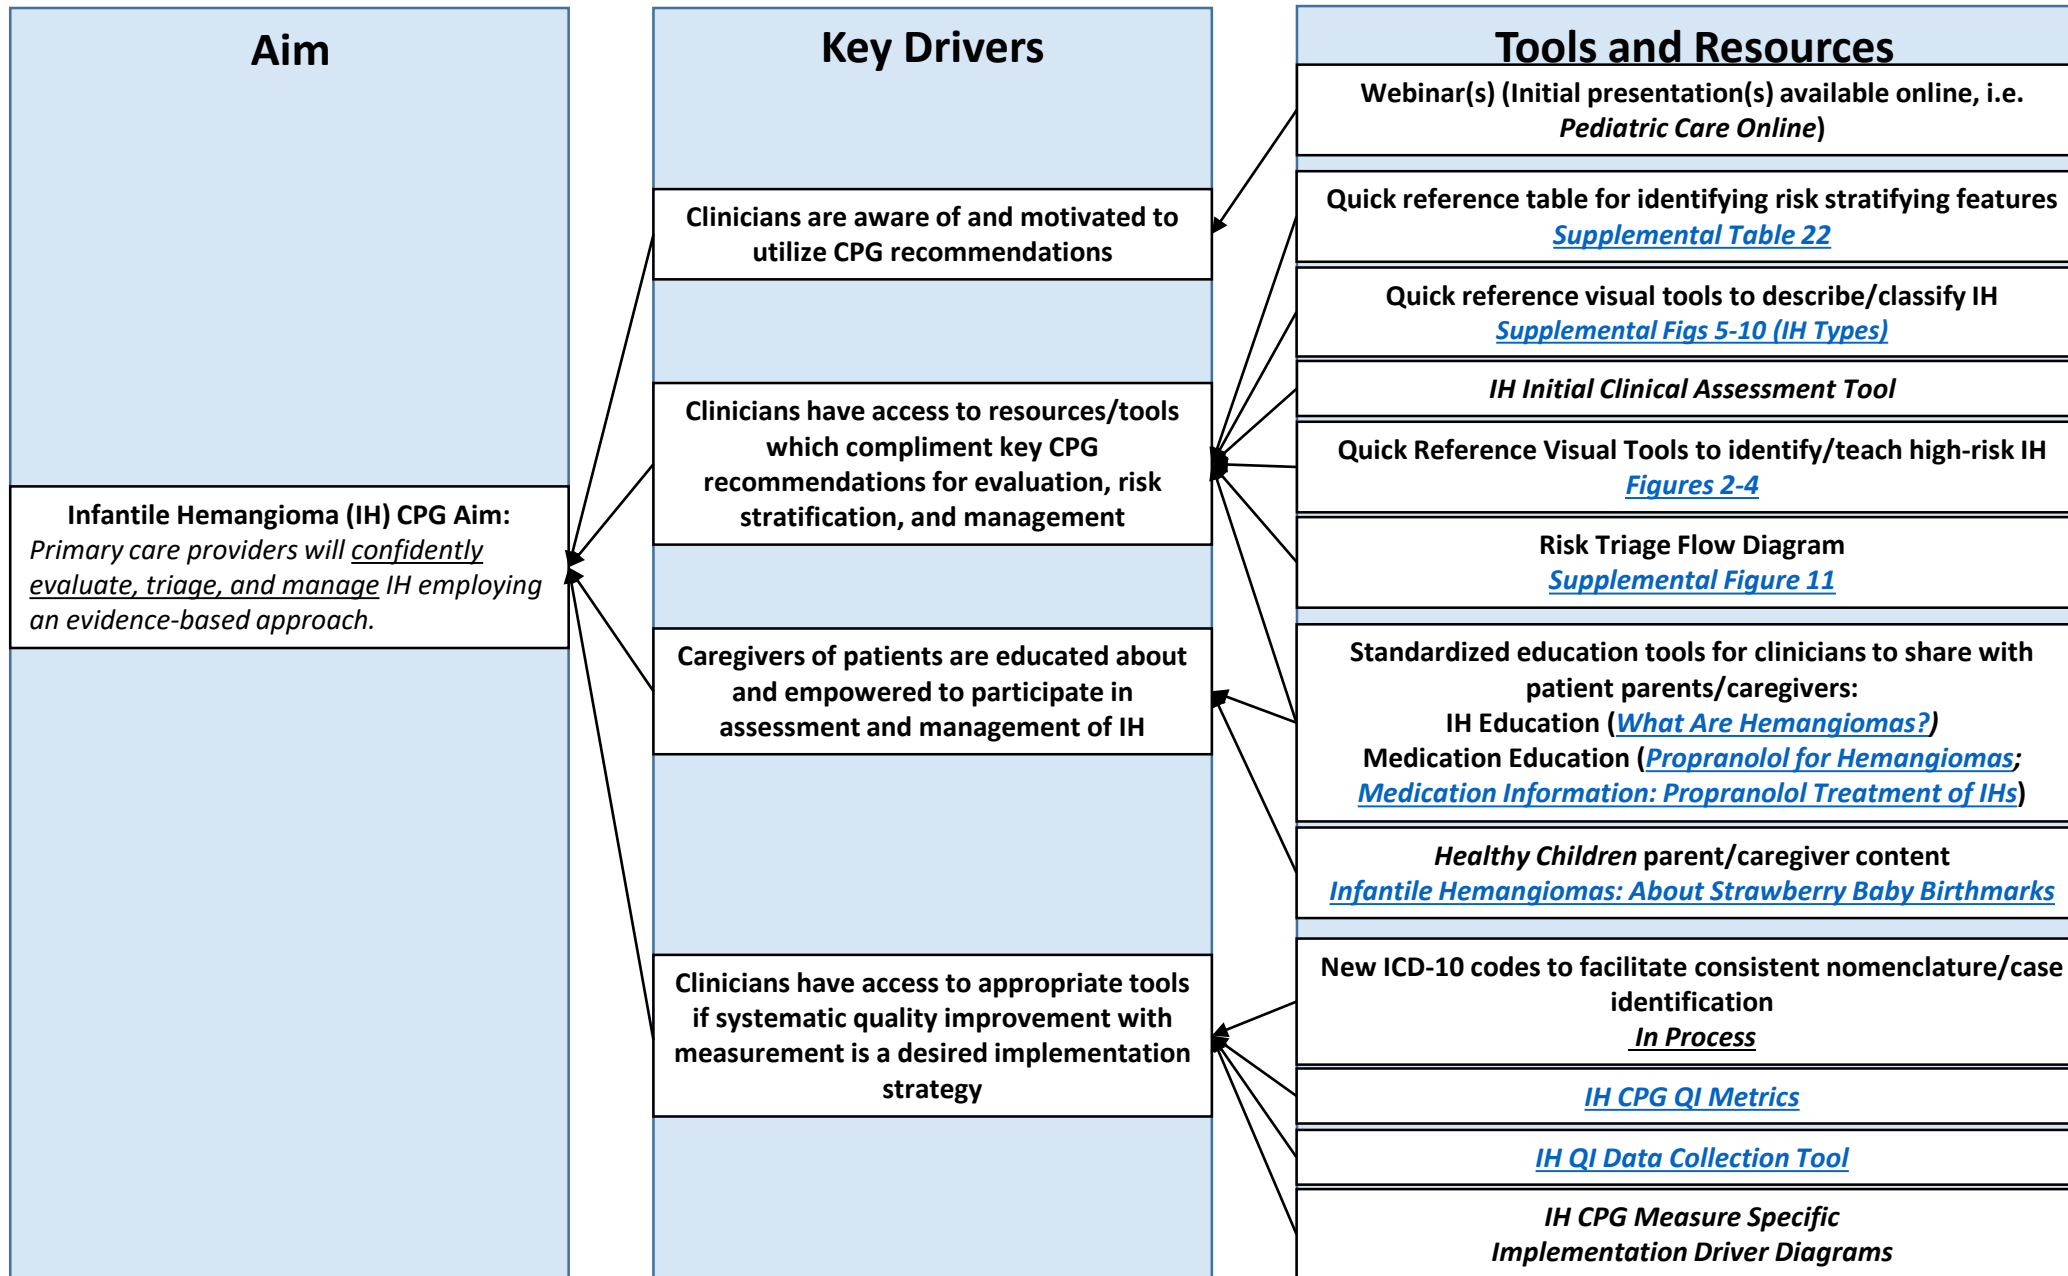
Aim

Infantile Hemangioma (IH) CPG Aim:
Primary care providers will confidently evaluate, triage, and manage IH employing an evidence-based approach.

Key Drivers

Clinicians are aware of and motivated to utilize CPG recommendations

Clinicians have access to resources/tools which compliment key CPG recommendations for evaluation, risk stratification, and management

Caregivers of patients are educated about and empowered to participate in assessment and management of IH

Clinicians have access to appropriate tools if systematic quality improvement with measurement is a desired implementation strategy

Tools and Resources

Webinar(s) (Initial presentation(s) available online, i.e. Pediatric Care Online)

Quick reference table for identifying risk stratifying features
Supplemental Table 22

Quick reference visual tools to describe/classify IH
Supplemental Figs 5-10 (IH Types)

IH Initial Clinical Assessment Tool

Quick Reference Visual Tools to identify/teach high-risk IH
Figures 2-4

Risk Triage Flow Diagram
Supplemental Figure 11

Standardized education tools for clinicians to share with patient parents/caregivers:
IH Education (What Are Hemangiomas?)
Medication Education (Propranolol for Hemangiomas; Medication Information: Propranolol Treatment of IHs)

Healthy Children parent/caregiver content
Infantile Hemangiomas: About Strawberry Baby Birthmarks

New ICD-10 codes to facilitate consistent nomenclature/case identification
In Process

IH CPG QI Metrics

IH QI Data Collection Tool

IH CPG Measure Specific Implementation Driver Diagrams